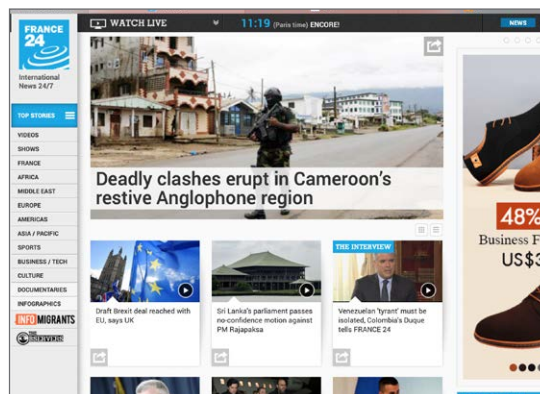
FRANCE 24

International News 24/7

WATCH LIVE

11:19 (Paris time) ENCORE!

NEWS

TOP STORIES

VIDEOS

SHOWS

FRANCE

AFRICA

MIDDLE EAST

EUROPE

AMERICAS

ASIA / PACIFIC

SPORTS

BUSINESS / TECH

CULTURE

DOCUMENTARIES

INFOGRAPHICS

INFO MIGRANTS

THE OBSERVERS

Deadly clashes erupt in Cameroon's restive Anglophone region

THE INTERVIEW

Draft Brexit deal reached with EU, says UK

Sri Lanka's parliament passes no-confidence motion against PM Rajapaksa

Venezuelan 'tyrant' must be isolated, Colombia's Duque tells FRANCE 24

48%

Business F

US$3